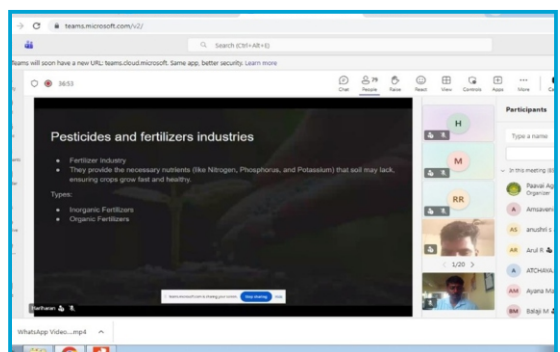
teams.microsoft.com/v2/

Search (Ctrl+Alt+E)

eams will soon have a new URL: teams.cloud.microsoft. Same app, better security. Learn more

36:53

Chat People 79 Raise React View Controls Apps More

Participants

Pesticides and fertilizers industries

Fertilizer Industry

They provide the necessary nutrients (like Nitrogen, Phosphorus, and Potassium) that soil may lack, ensuring crops grow fast and healthy.

Types:

Inorganic Fertilizers

Organic Fertilizers

H

M

RR

1/20

Type a name

In this meeting

Paavai Ag Organizer

A Amsaveni

AS anushri s

AR Arul R

A ATCHAYA

AM Ayana M

BM Balaji M

Partharan

teams.microsoft.com is sharing your screen. Stop sharing Hide

WhatsApp Video....mp4